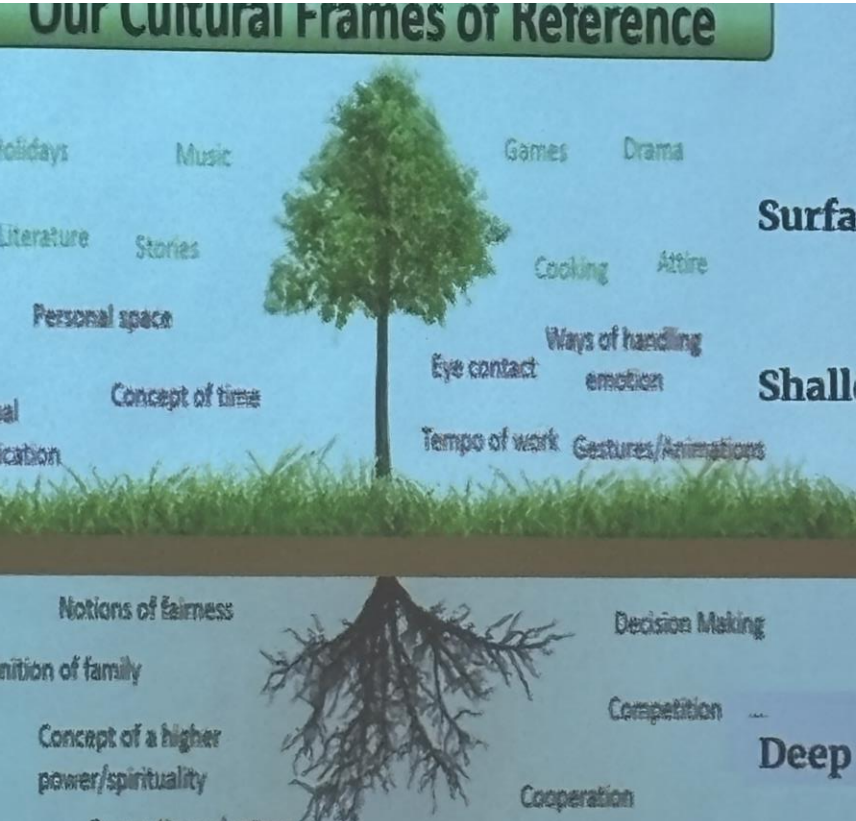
Our Cultural Frames of Reference

olidays

Music

Games

Drama

Surfa

Literature

Stories

Cooking

Attire

Personal space

Ways of handling emotion

Eye contact

Shall

al

Concept of time

ication

Tempo of work

Gestures/Animations

Notions of fairness

Decision Making

nition of family

Competition

Concept of a higher power/spirituality

Deep

Cooperation